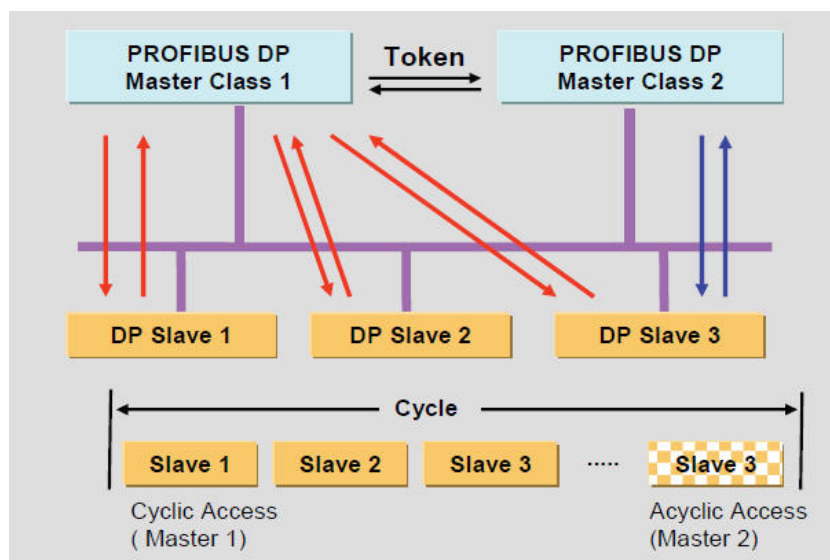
PROFIBUS DP
Master Class 1

Token

PROFIBUS DP
Master Class 2

DP Slave 1

DP Slave 2

DP Slave 3

Cycle

Slave 1

Slave 2

Slave 3

·····

Slave 3

Cyclic Access
( Master 1)

Acyclic Access
(Master 2)